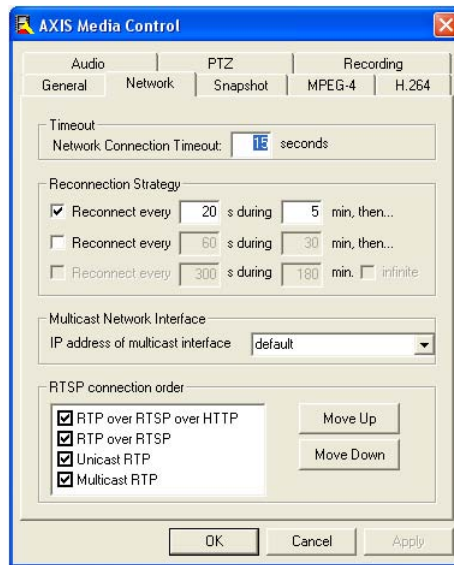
AXIS Media Control

Audio | PTZ | Recording
General | Network | Snapshot | MPEG-4 | H.264

Timeout
Network Connection Timeout: 15 seconds

Reconnection Strategy
☑ Reconnect every 20 s during 5 min, then...
☐ Reconnect every 60 s during 30 min, then...
☐ Reconnect every 300 s during 180 min. ☐ infinite

Multicast Network Interface
IP address of multicast interface default

RTSP connection order
☑ RTP over RTSP over HTTP
☑ RTP over RTSP
☑ Unicast RTP
☑ Multicast RTP

Move Up
Move Down

OK Cancel Apply